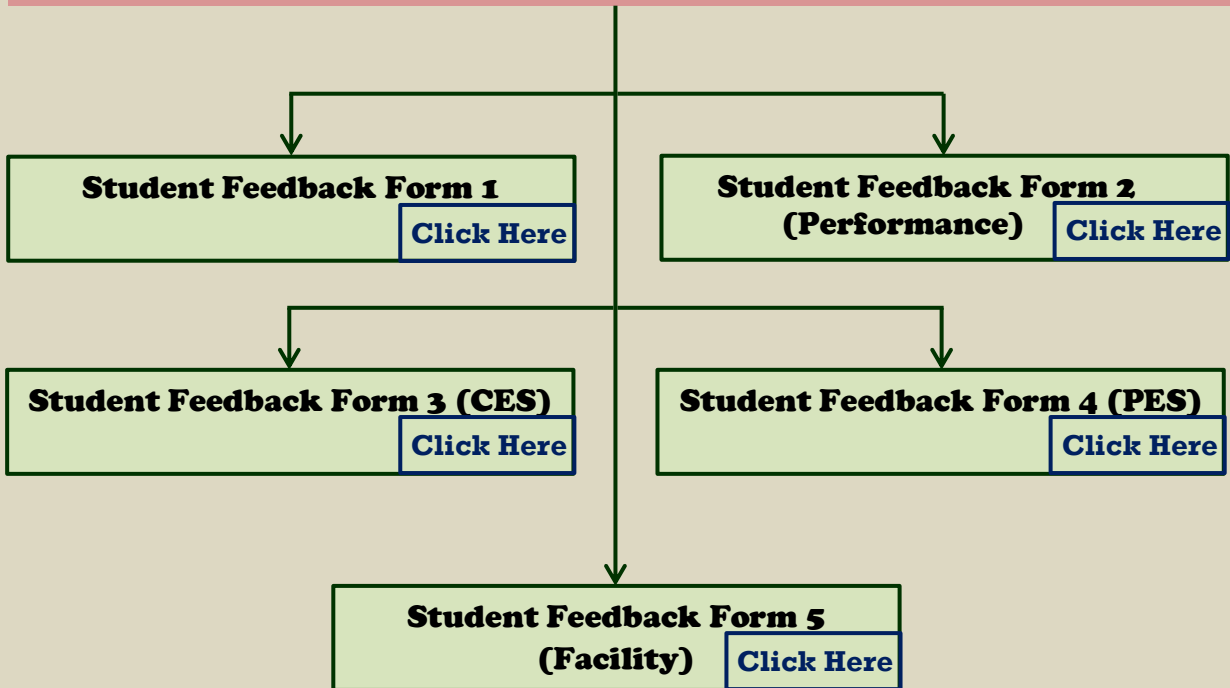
Student Feedback Form 1

Click Here

Student Feedback Form 2 (Performance)

Click Here

Student Feedback Form 3 (CES)

Click Here

Student Feedback Form 4 (PES)

Click Here

Student Feedback Form 5 (Facility)

Click Here